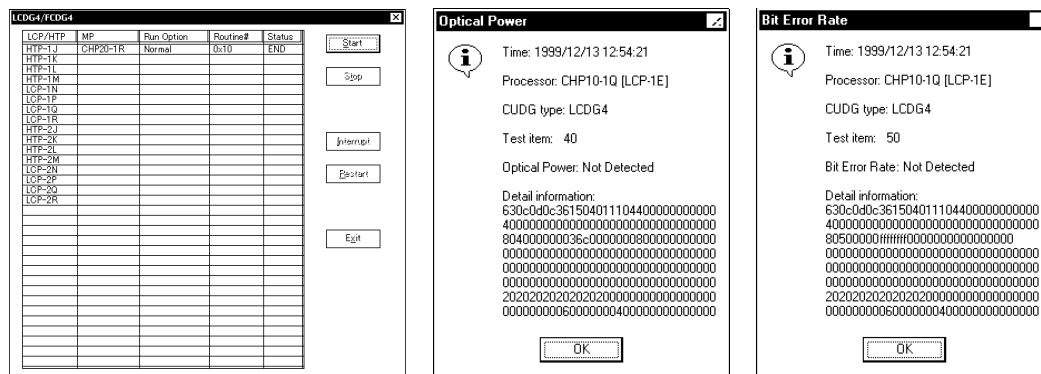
LCDG4/FCDG4

| LCP/HTP | MP | Run Option | Routine# | Status |
|---|---|---|---|---|
| HTP-1J | CHP20-1R | Normal | 0x10 | END |
| HTP-1K | | | | |
| HTP-1L | | | | |
| HTP-1M | | | | |
| LCP-1N | | | | |
| LCP-1P | | | | |
| LCP-1Q | | | | |
| LCP-1R | | | | |
| HTP-2J | | | | |
| HTP-2K | | | | |
| HTP-2L | | | | |
| HTP-2M | | | | |
| LCP-2N | | | | |
| LCP-2P | | | | |
| LCP-2Q | | | | |
| LCP-2R | | | | |

Start

Stop

Interrupt

Restart

Exit

Optical Power

Time: 1999/12/13 12:54:21

Processor: CHP10-1Q [LCP-1E]

CUDG type: LCDG4

Test item: 40

Optical Power: Not Detected

Detail information:
630c0d0c36150401110440000000000
4000000000000000000000000000000
804000000036c000000080000000000
0000000000000000000000000000000
0000000000000000000000000000000
0000000000000000000000000000000
2020202020202020000000000000000
0000000006000000040000000000000

OK

Bit Error Rate

Time: 1999/12/13 12:54:21

Processor: CHP10-1Q [LCP-1E]

CUDG type: LCDG4

Test item: 50

Bit Error Rate: Not Detected

Detail information:
630c0d0c36150401110440000000000
4000000000000000000000000000000
80500000ffffffff0000000000000000
0000000000000000000000000000000
0000000000000000000000000000000
0000000000000000000000000000000
2020202020202020000000000000000
0000000006000000040000000000000

OK